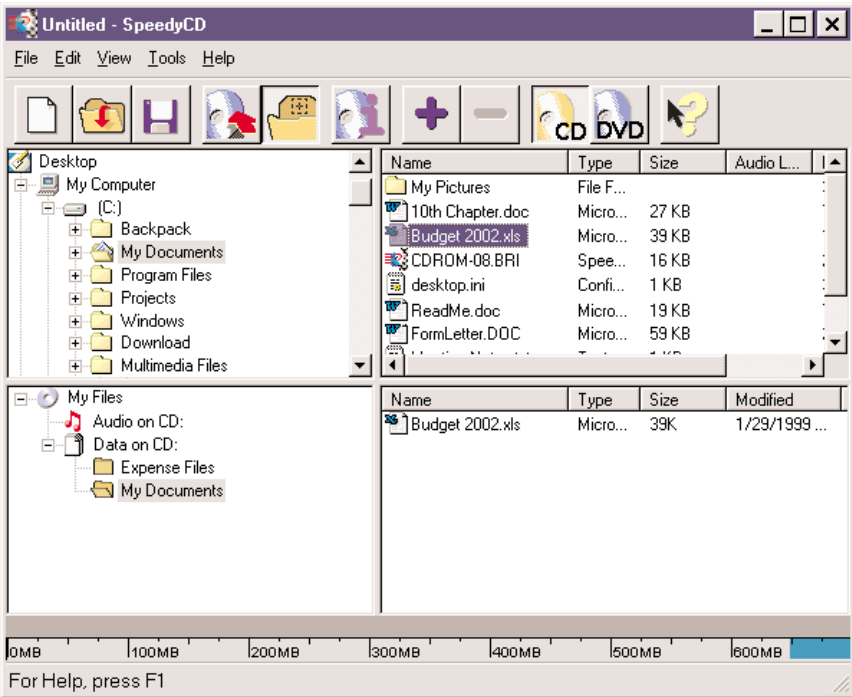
Untitled - SpeedyCD

File Edit View Tools Help

CD DVD

Desktop
My Computer
(C:)
Backpack
My Documents
Program Files
Projects
Windows
Download
Multimedia Files

| Name | Type | Size | Audio L... | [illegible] |
|---|---|---|---|---|
| My Pictures | File F... | | | |
| 10th Chapter.doc | Micro... | 27 KB | | |
| Budget 2002.xls | Micro... | 39 KB | | |
| CDROM-08.BRI | Spee... | 16 KB | | |
| desktop.ini | Confi... | 1 KB | | |
| ReadMe.doc | Micro... | 19 KB | | |
| FormLetter.DOC | Micro... | 59 KB | | |
| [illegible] | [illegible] | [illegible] | | |

My Files
Audio on CD:
Data on CD:
Expense Files
My Documents

| Name | Type | Size | Modified |
|---|---|---|---|
| Budget 2002.xls | Micro... | 39K | 1/29/1999 ... |

0MB 100MB 200MB 300MB 400MB 500MB 600MB

For Help, press F1